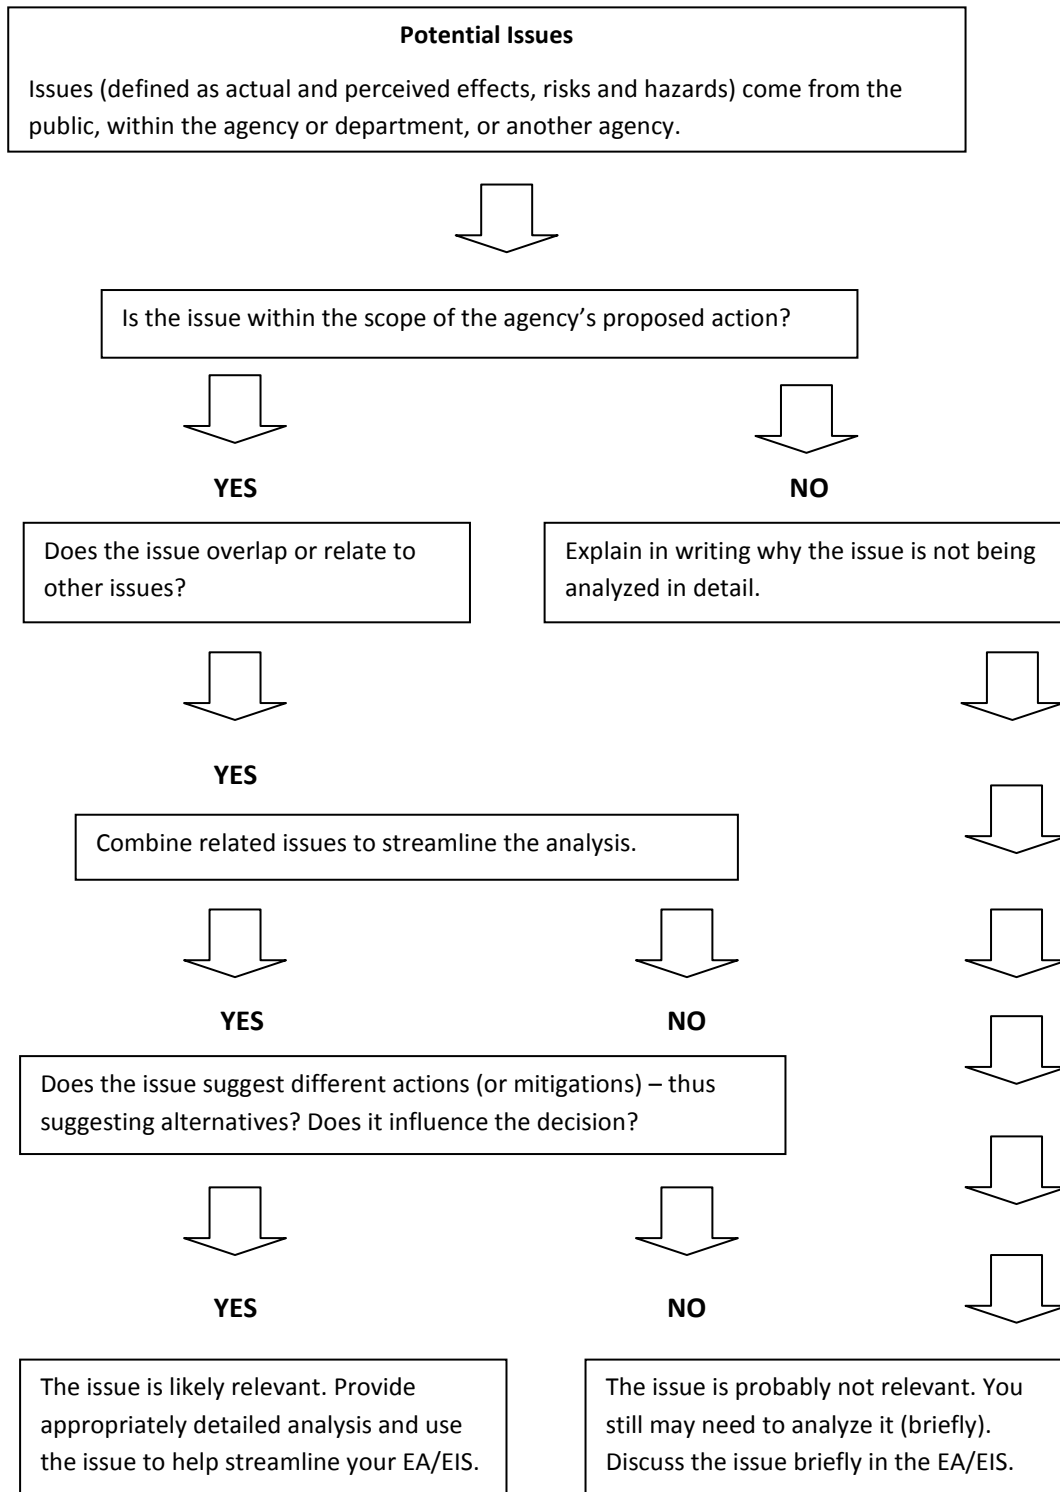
**Potential Issues**

Issues (defined as actual and perceived effects, risks and hazards) come from the public, within the agency or department, or another agency.

Is the issue within the scope of the agency’s proposed action?

**YES**

**NO**

Does the issue overlap or relate to other issues?

Explain in writing why the issue is not being analyzed in detail.

**YES**

Combine related issues to streamline the analysis.

**YES**

**NO**

Does the issue suggest different actions (or mitigations) – thus suggesting alternatives? Does it influence the decision?

**YES**

**NO**

The issue is likely relevant. Provide appropriately detailed analysis and use the issue to help streamline your EA/EIS.

The issue is probably not relevant. You still may need to analyze it (briefly). Discuss the issue briefly in the EA/EIS.